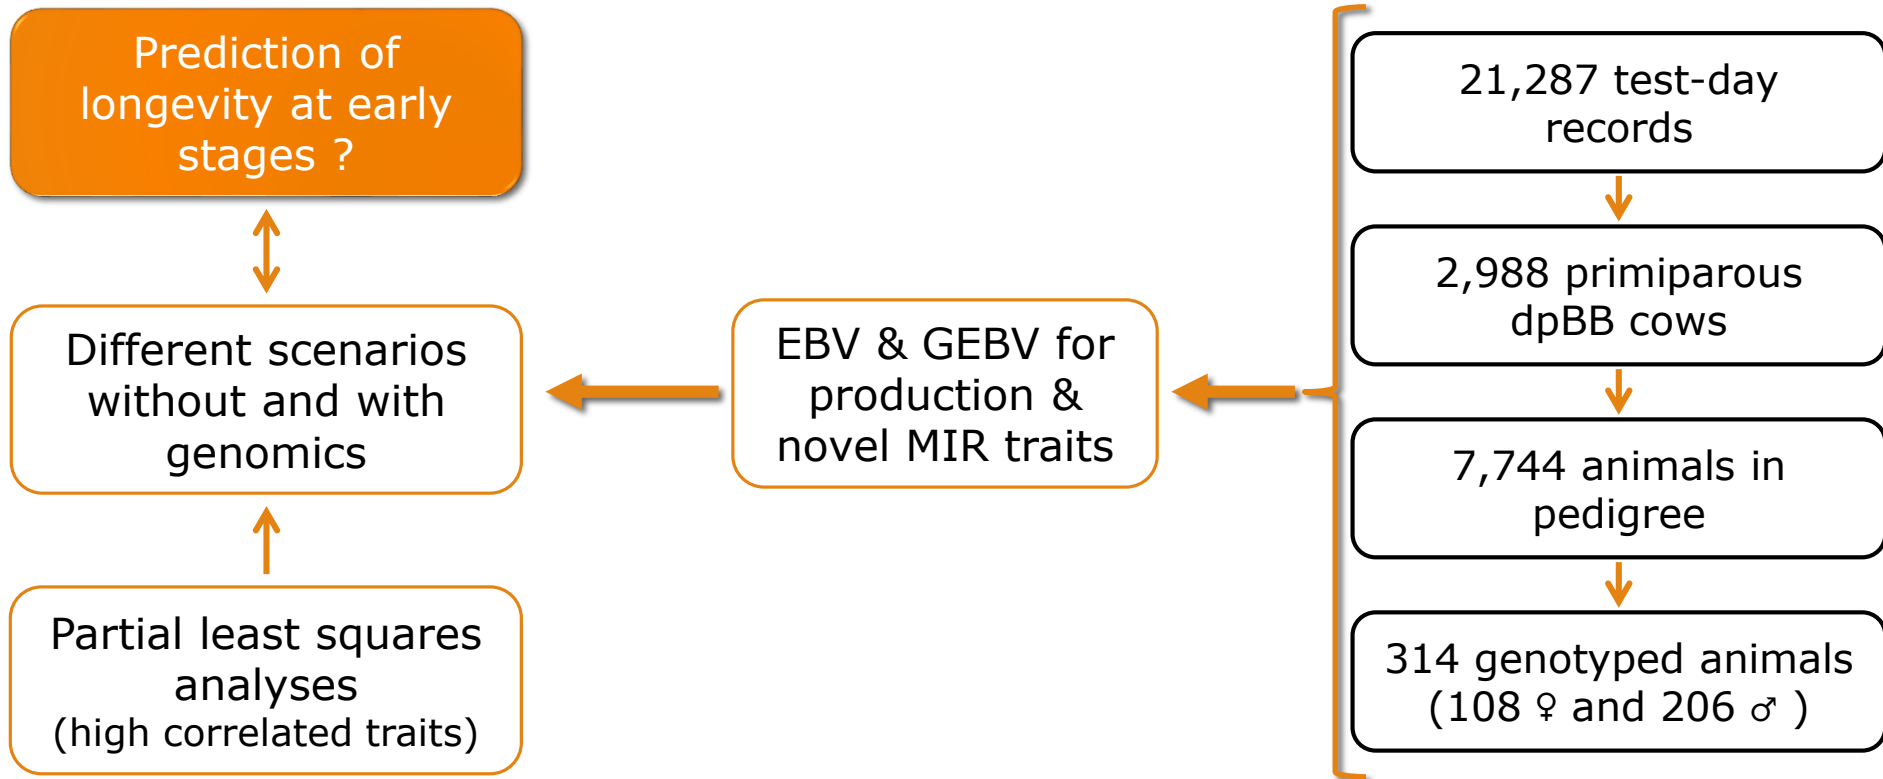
Prediction of longevity at early stages ?

Different scenarios without and with genomics

Partial least squares analyses
(high correlated traits)

EBV & GEBV for production & novel MIR traits

21,287 test-day records

2,988 primiparous dpBB cows

7,744 animals in pedigree

314 genotyped animals
(108 ♀ and 206 ♂ )